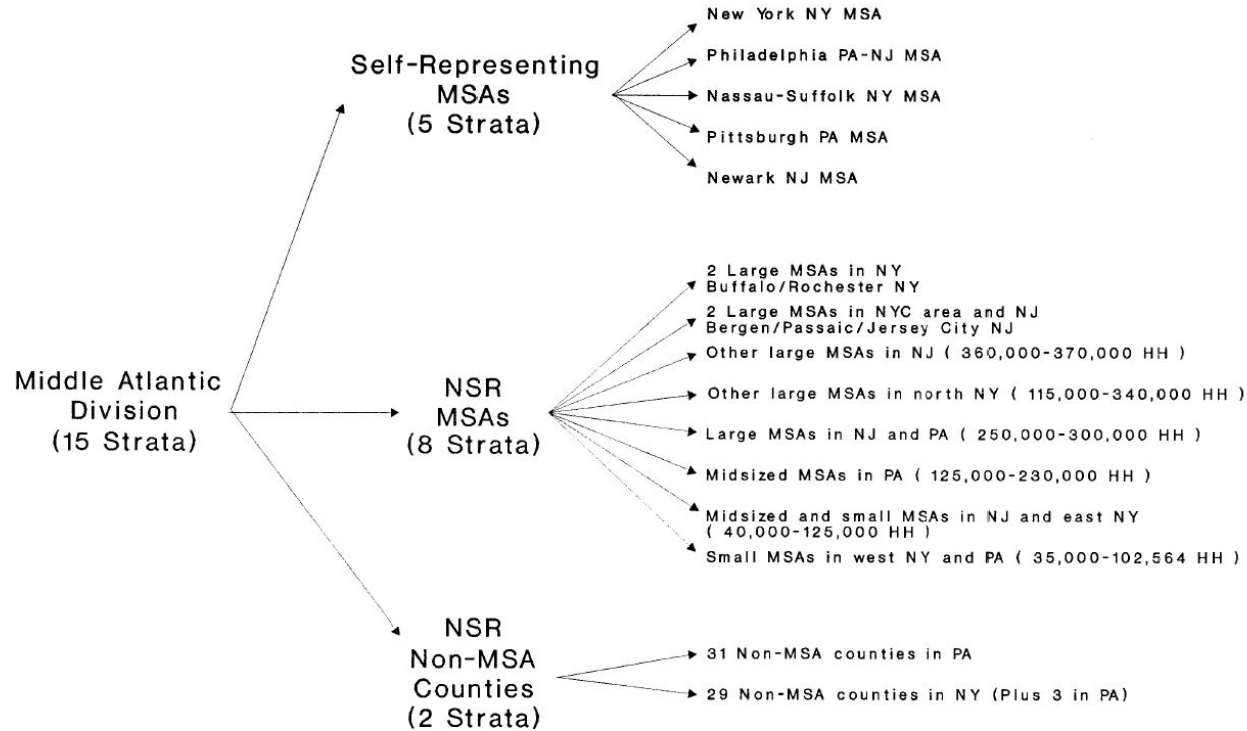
Middle Atlantic Division (15 Strata)

Self-Representing MSAs (5 Strata)

New York NY MSA

Philadelphia PA-NJ MSA

Nassau-Suffolk NY MSA

Pittsburgh PA MSA

Newark NJ MSA

NSR MSAs (8 Strata)

2 Large MSAs in NY
Buffalo/Rochester NY

2 Large MSAs in NYC area and NJ
Bergen/Passaic/Jersey City NJ

Other large MSAs in NJ ( 360,000-370,000 HH )

Other large MSAs in north NY ( 115,000-340,000 HH )

Large MSAs in NJ and PA ( 250,000-300,000 HH )

Midsized MSAs in PA ( 125,000-230,000 HH )

Midsized and small MSAs in NJ and east NY ( 40,000-125,000 HH )

Small MSAs in west NY and PA ( 35,000-102,564 HH )

NSR Non-MSA Counties (2 Strata)

31 Non-MSA counties in PA

29 Non-MSA counties in NY (Plus 3 in PA)